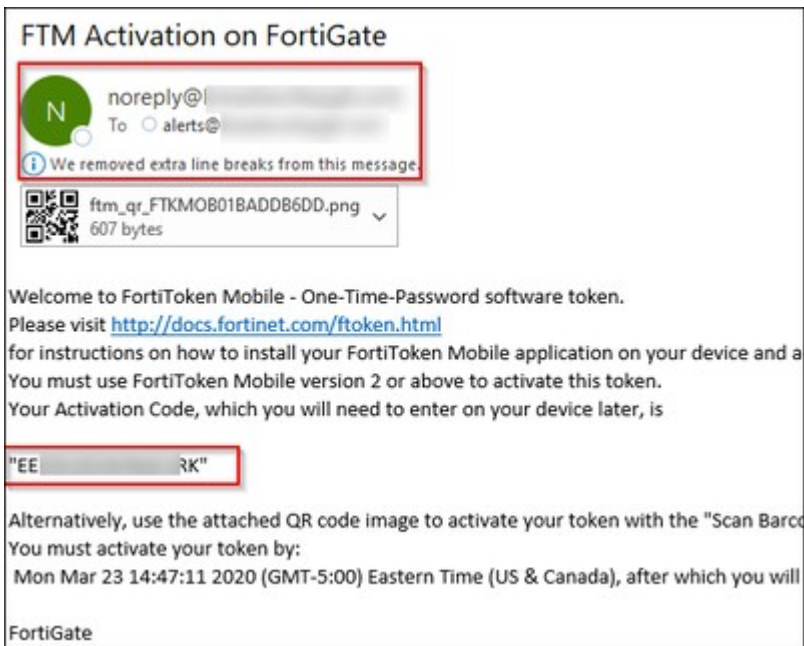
FTM Activation on FortiGate

N

noreply@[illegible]

To alerts@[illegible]

We removed extra line breaks from this message.

ftm_qr_FTKMOB01BADDB6DD.png
607 bytes

Welcome to FortiToken Mobile - One-Time-Password software token.
Please visit http://docs.fortinet.com/ftoken.html
for instructions on how to install your FortiToken Mobile application on your device and a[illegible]
You must use FortiToken Mobile version 2 or above to activate this token.
Your Activation Code, which you will need to enter on your device later, is

"EE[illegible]RK"

Alternatively, use the attached QR code image to activate your token with the "Scan Barco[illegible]
You must activate your token by:
Mon Mar 23 14:47:11 2020 (GMT-5:00) Eastern Time (US & Canada), after which you will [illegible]

FortiGate